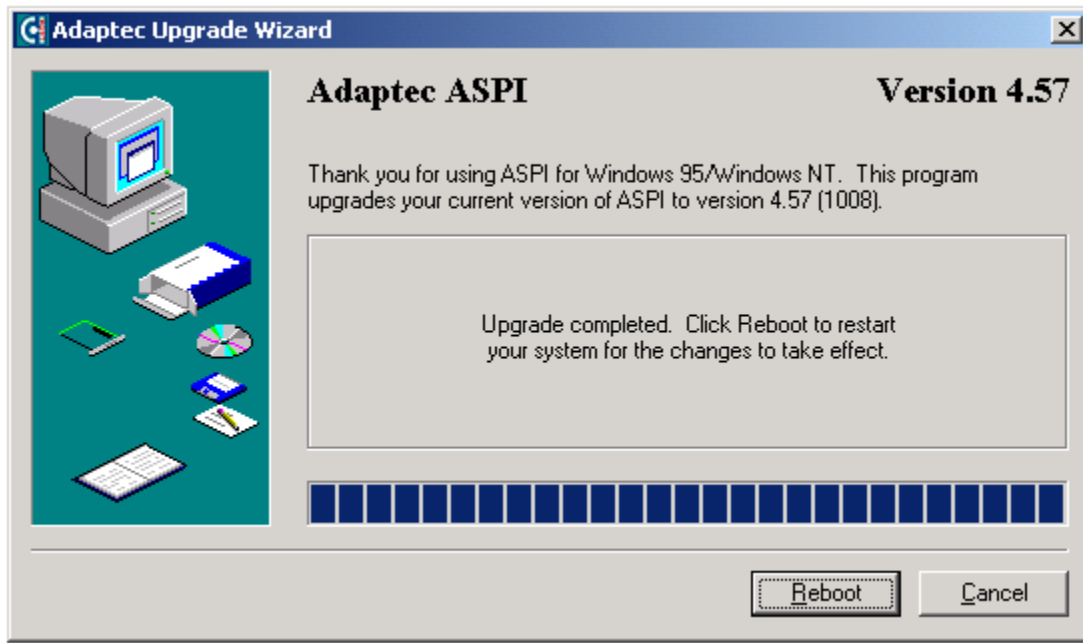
Adaptec Upgrade Wizard

Adaptec ASPI

Version 4.57

Thank you for using ASPI for Windows 95/Windows NT. This program upgrades your current version of ASPI to version 4.57 (1008).

Upgrade completed. Click Reboot to restart your system for the changes to take effect.

Reboot

Cancel